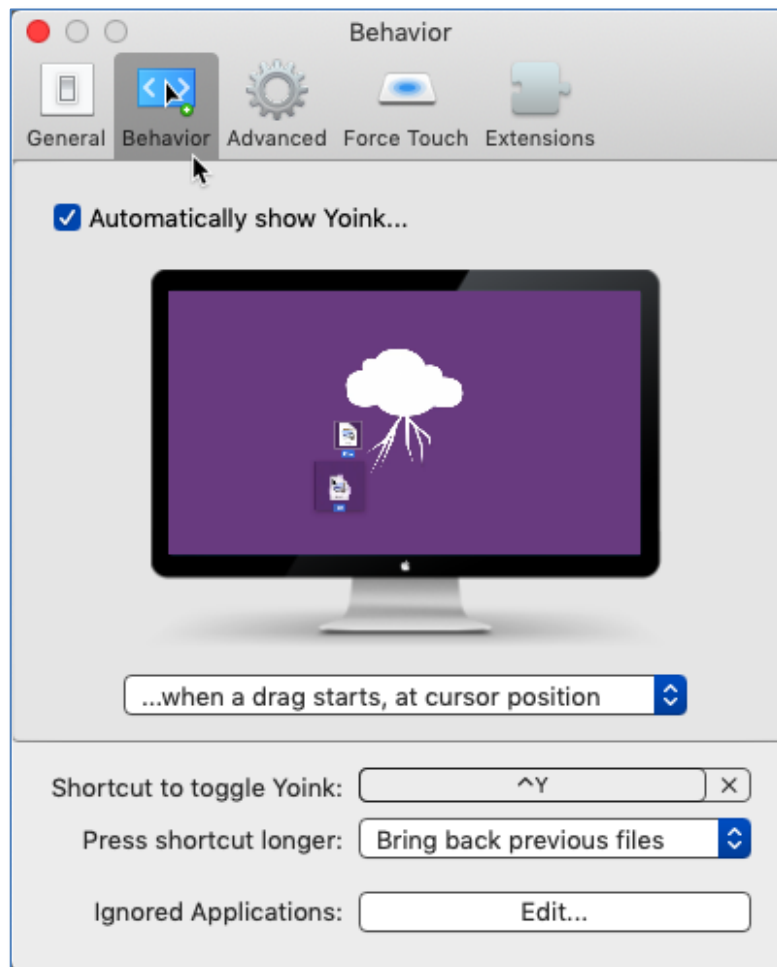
Behavior

General Behavior Advanced Force Touch Extensions

Automatically show Yoink...

...when a drag starts, at cursor position

Shortcut to toggle Yoink: ^Y

Press shortcut longer: Bring back previous files

Ignored Applications: Edit...